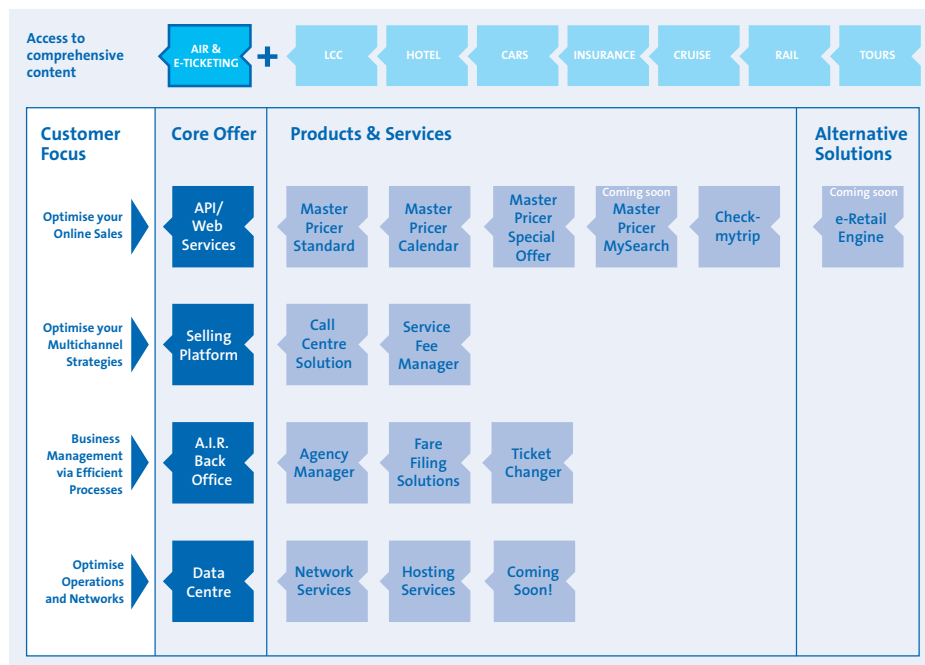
Access to comprehensive content

AIR & E-TICKETING

+

LCC

HOTEL

CARS

INSURANCE

CRUISE

RAIL

TOURS

Customer Focus

Core Offer

Products & Services

Alternative Solutions

Optimise your Online Sales

API/ Web Services

Master Pricer Standard

Master Pricer Calendar

Master Pricer Special Offer

Coming soon Master Pricer MySearch

Check-mytrip

Coming soon e-Retail Engine

Optimise your Multichannel Strategies

Selling Platform

Call Centre Solution

Service Fee Manager

Business Management via Efficient Processes

A.I.R. Back Office

Agency Manager

Fare Filing Solutions

Ticket Changer

Optimise Operations and Networks

Data Centre

Network Services

Hosting Services

Coming Soon!